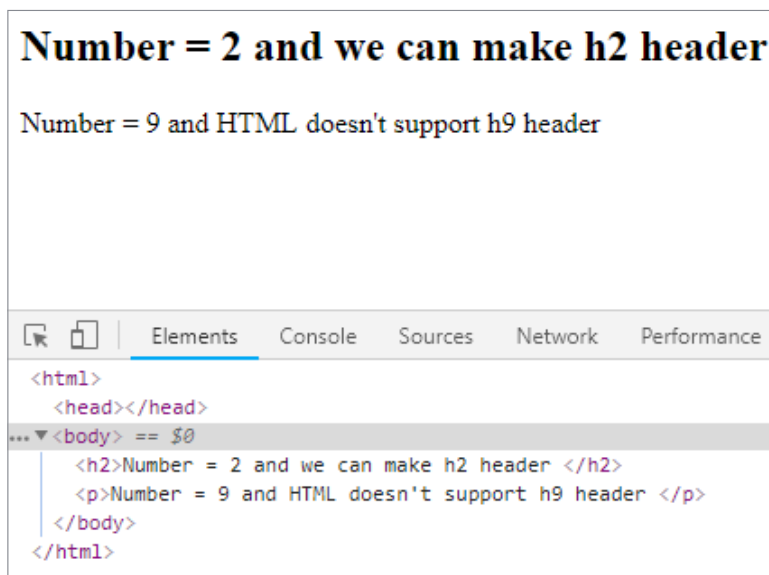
Number = 2 and we can make h2 header

Number = 9 and HTML doesn't support h9 header

Elements Console Sources Network Performance

<html>
<head></head>
... ▼<body> == $0
<h2>Number = 2 and we can make h2 header </h2>
<p>Number = 9 and HTML doesn't support h9 header </p>
</body>
</html>